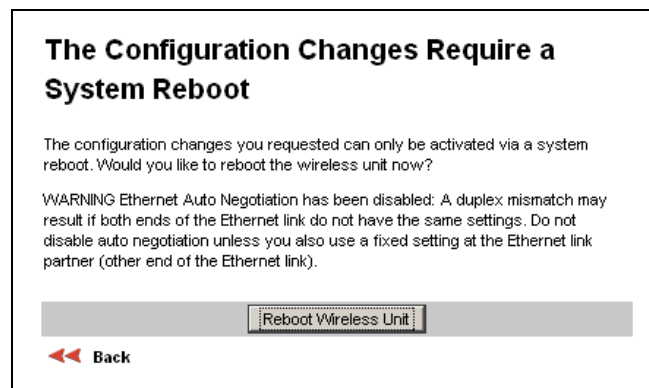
The Configuration Changes Require a System Reboot

The configuration changes you requested can only be activated via a system reboot. Would you like to reboot the wireless unit now?

WARNING Ethernet Auto Negotiation has been disabled: A duplex mismatch may result if both ends of the Ethernet link do not have the same settings. Do not disable auto negotiation unless you also use a fixed setting at the Ethernet link partner (other end of the Ethernet link).

Reboot Wireless Unit

Back